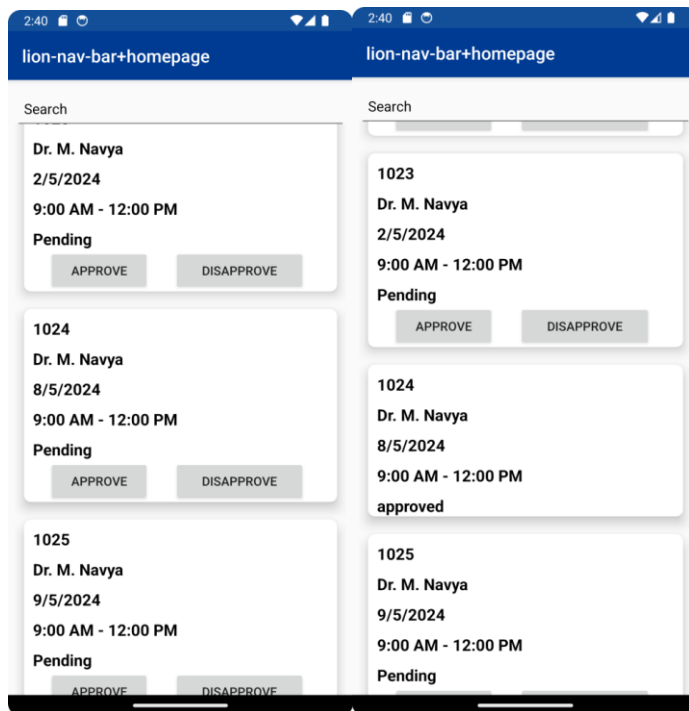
2:40

lion-nav-bar+homepage

Search

Dr. M. Navya

2/5/2024

9:00 AM - 12:00 PM

Pending

APPROVE DISAPPROVE

1024

Dr. M. Navya

8/5/2024

9:00 AM - 12:00 PM

Pending

APPROVE DISAPPROVE

1025

Dr. M. Navya

9/5/2024

9:00 AM - 12:00 PM

Pending

APPROVE DISAPPROVE

2:40

lion-nav-bar+homepage

Search

1023

Dr. M. Navya

2/5/2024

9:00 AM - 12:00 PM

Pending

APPROVE DISAPPROVE

1024

Dr. M. Navya

8/5/2024

9:00 AM - 12:00 PM

approved

1025

Dr. M. Navya

9/5/2024

9:00 AM - 12:00 PM

Pending